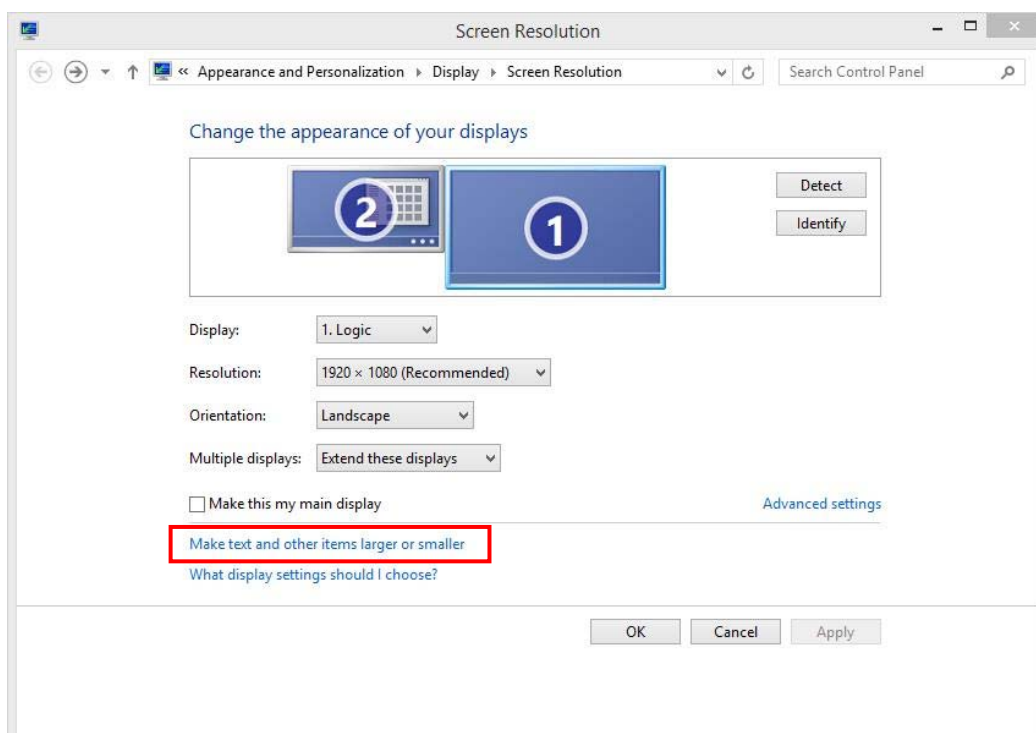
Screen Resolution

« Appearance and Personalization ▸ Display ▸ Screen Resolution

Search Control Panel

Change the appearance of your displays

2

1

Detect

Identify

Display: 1. Logic

Resolution: 1920 × 1080 (Recommended)

Orientation: Landscape

Multiple displays: Extend these displays

Make this my main display

Advanced settings

Make text and other items larger or smaller

What display settings should I choose?

OK Cancel Apply